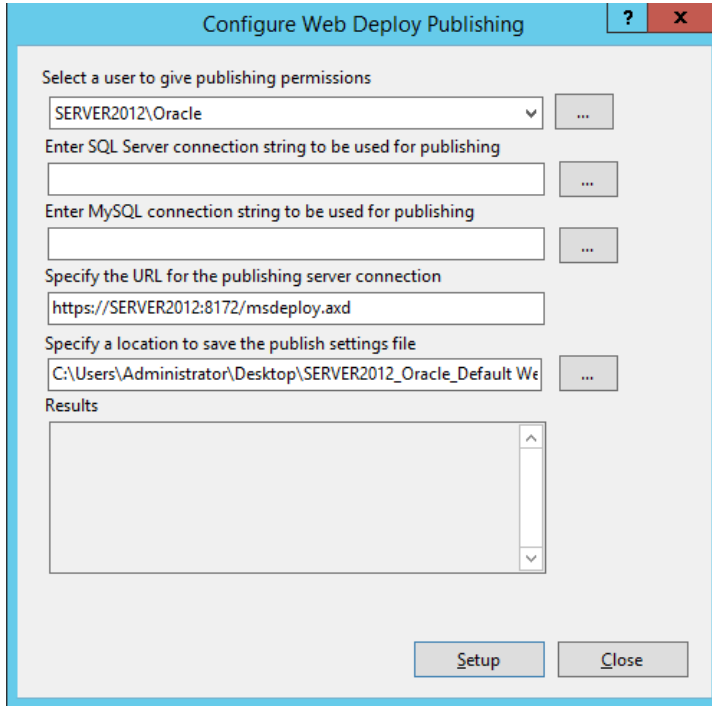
Configure Web Deploy Publishing

?

x

Select a user to give publishing permissions

SERVER2012\Oracle

...

Enter SQL Server connection string to be used for publishing

...

Enter MySQL connection string to be used for publishing

...

Specify the URL for the publishing server connection

https://SERVER2012:8172/msdeploy.axd

Specify a location to save the publish settings file

C:\Users\Administrator\Desktop\SERVER2012_Oracle_Default We

...

Results

Setup

Close